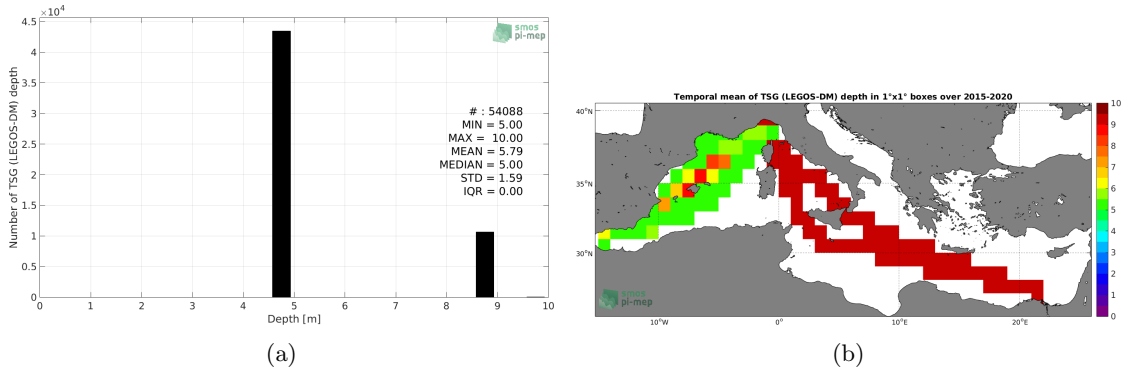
$\times10^4$
4.5
4
3.5
3
2.5
2
1.5
1
0.5
0
Number of TSG (LEGOS-DM) depth
smos pi-mep
# : 54088
MIN = 5.00
MAX = 10.00
MEAN = 5.79
MEDIAN = 5.00
STD = 1.59
IQR = 0.00
0 1 2 3 4 5 6 7 8 9 10
Depth [m]
(a)

Temporal mean of TSG (LEGOS-DM) depth in 1°x1° boxes over 2015-2020
40°N
35°N
30°N
10°W
0°
10°E
20°E
smos pi-mep
10
9
8
7
6
5
4
3
2
1
0
(b)